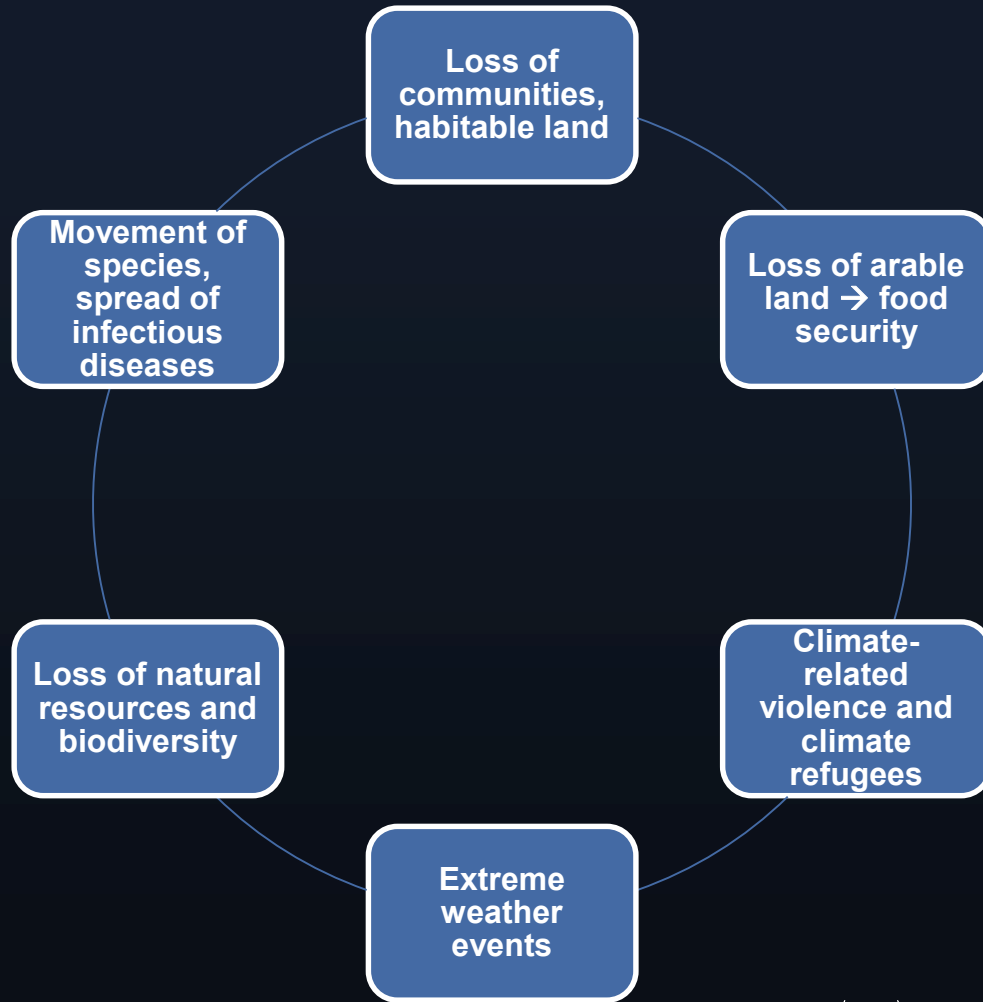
Loss of communities, habitable land

Loss of arable land → food security

Climate-related violence and climate refugees

Extreme weather events

Loss of natural resources and biodiversity

Movement of species, spread of infectious diseases